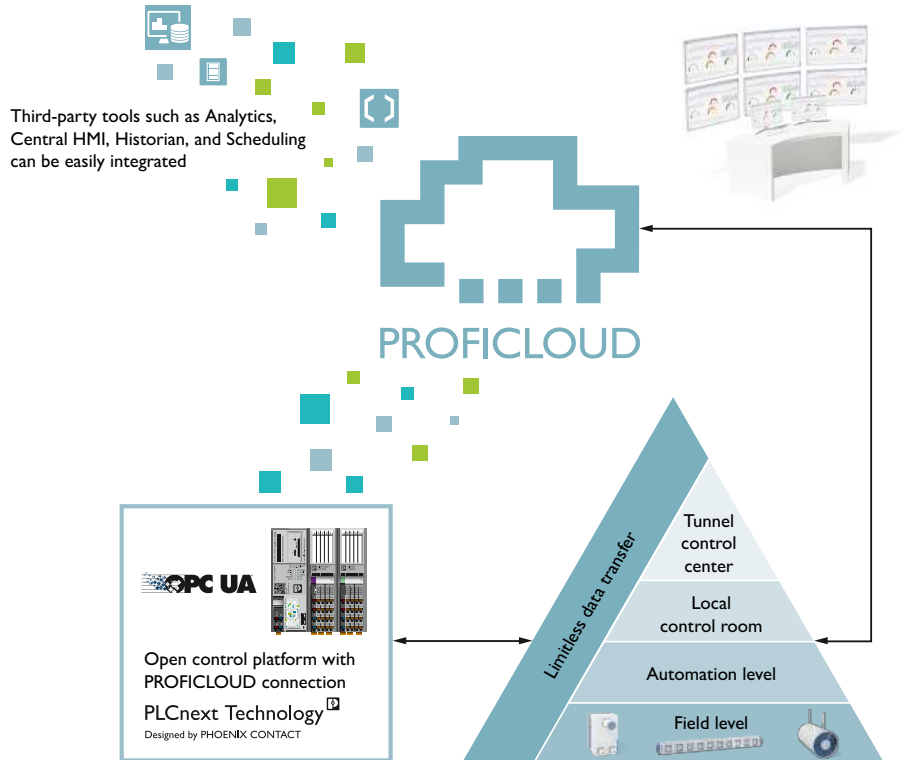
Third-party tools such as Analytics, Central HMI, Historian, and Scheduling can be easily integrated

PROFICLOUD

OPC UA

Open control platform with PROFICLOUD connection

PLCnext Technology

Designed by PHOENIX CONTACT

Limitless data transfer

Tunnel control center

Local control room

Automation level

Field level